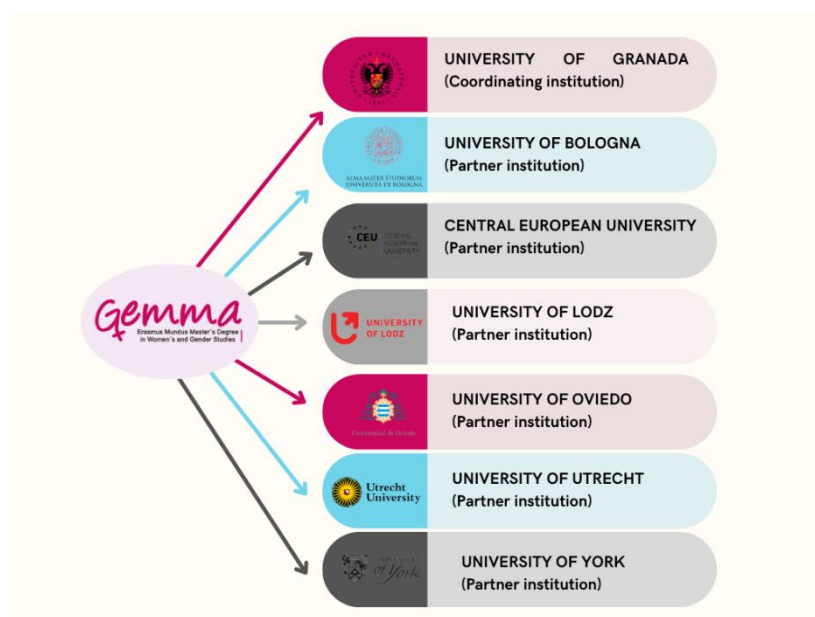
Gemma
Erasmus Mundus Master's Degree in Women´s and Gender Studies

UNIVERSITY OF GRANADA
(Coordinating institution)

ALMA MATER STUDIORUM UNIVERSITÀ DI BOLOGNA
UNIVERSITY OF BOLOGNA
(Partner institution)

CEU CENTRAL EUROPEAN UNIVERSITY
CENTRAL EUROPEAN UNIVERSITY
(Partner institution)

UNIVERSITY OF LODZ
UNIVERSITY OF LODZ
(Partner institution)

Universidad de Oviedo
UNIVERSITY OF OVIEDO
(Partner institution)

Utrecht University
UNIVERSITY OF UTRECHT
(Partner institution)

UNIVERSITY of York
UNIVERSITY OF YORK
(Partner institution)